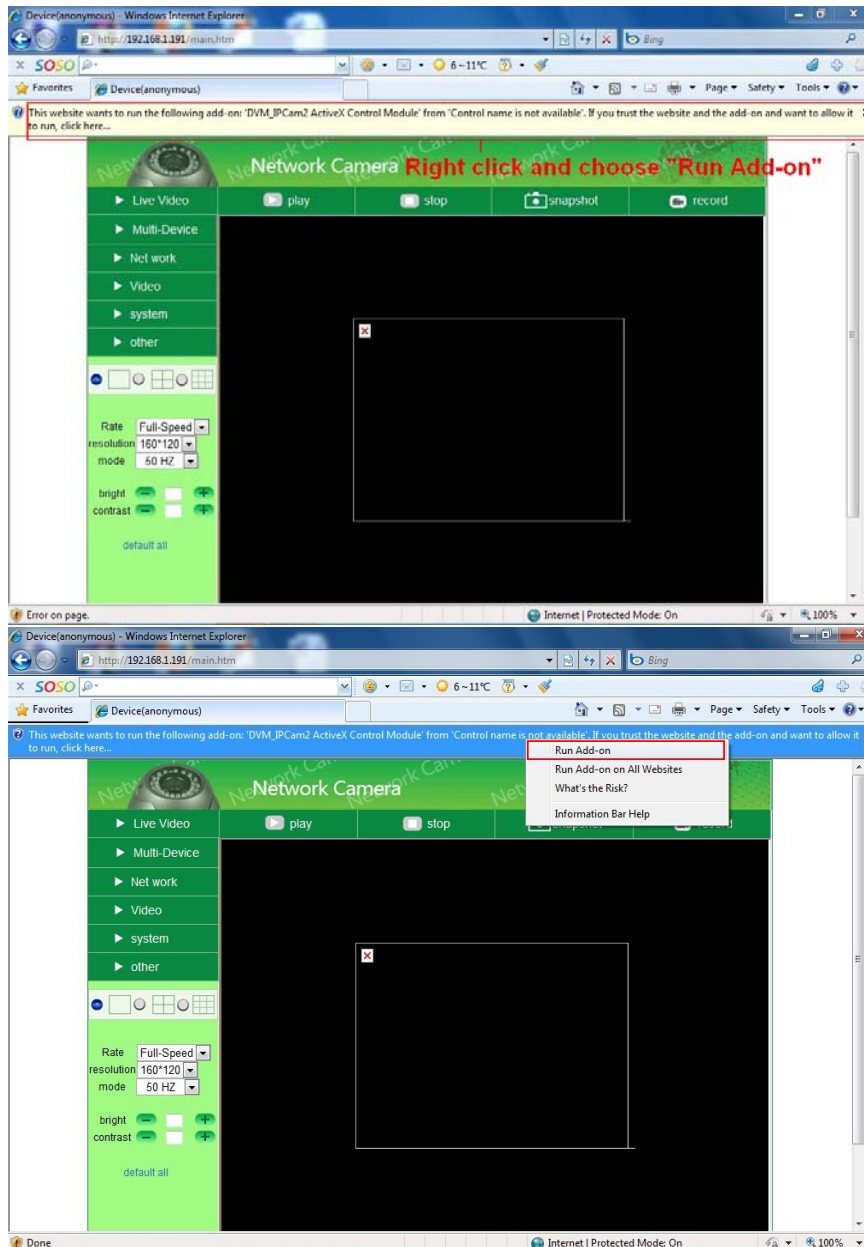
Device(anonymous) - Windows Internet Explorer

http://192.168.1.191/main.htm

Bing

SOSO

6~11°C

Favorites

Device(anonymous)

Page ▾ Safety ▾ Tools ▾

This website wants to run the following add-on: 'DVM_IPCam2 ActiveX Control Module' from 'Control name is not available'. If you trust the website and the add-on and want to allow it to run, click here...

Network Camera

Right click and choose "Run Add-on"

Live Video

play

stop

snapshot

record

Multi-Device

Net work

Video

system

other

Rate Full-Speed

resolution 160*120

mode 50 HZ

bright

contrast

default all

Error on page.

Internet | Protected Mode: On

100%

Device(anonymous) - Windows Internet Explorer

http://192.168.1.191/main.htm

Bing

SOSO

6~11°C

Favorites

Device(anonymous)

Page ▾ Safety ▾ Tools ▾

This website wants to run the following add-on: 'DVM_IPCam2 ActiveX Control Module' from 'Control name is not available'. If you trust the website and the add-on and want to allow it to run, click here...

Run Add-on

Run Add-on on All Websites

What's the Risk?

Information Bar Help

Network Camera

Live Video

play

stop

Multi-Device

Net work

Video

system

other

Rate Full-Speed

resolution 160*120

mode 50 HZ

bright

contrast

default all

Done

Internet | Protected Mode: On

100%